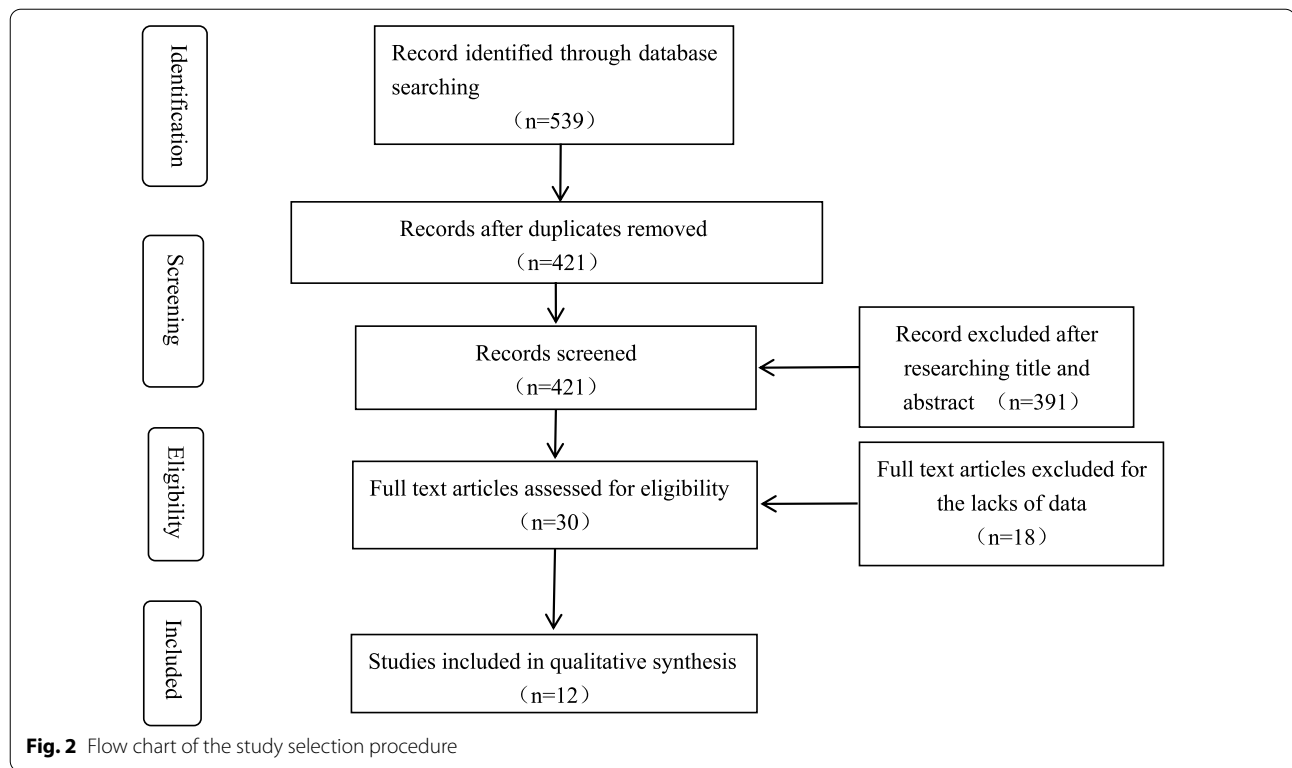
Identification

Record identified through database searching
（n=539）

Screening

Records after duplicates removed
（n=421）

Records screened
（n=421）

Record excluded after researching title and abstract （n=391）

Eligibility

Full text articles assessed for eligibility
（n=30）

Full text articles excluded for the lacks of data
（n=18）

Included

Studies included in qualitative synthesis
（n=12）

**Fig. 2** Flow chart of the study selection procedure